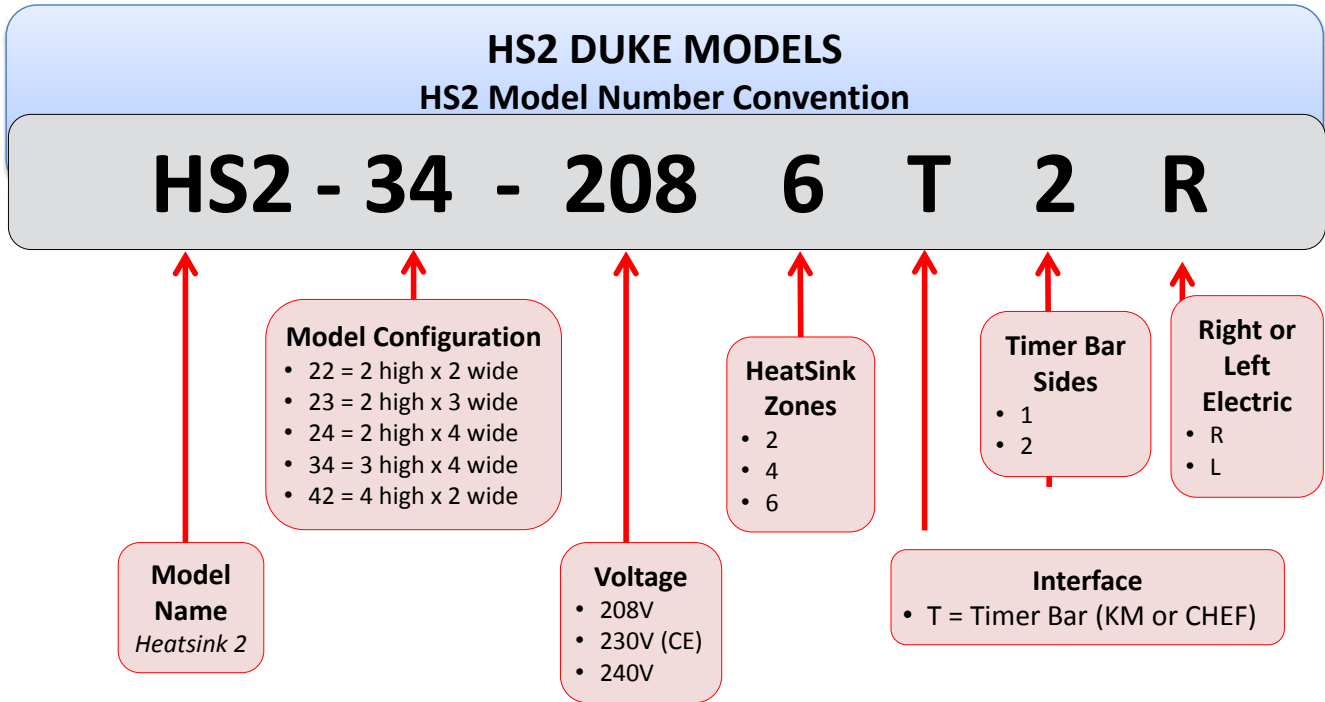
HS2 DUKE MODELS
HS2 Model Number Convention

HS2 - 34 - 208 6 T 2 R

Model Configuration
- 22 = 2 high x 2 wide
- 23 = 2 high x 3 wide
- 24 = 2 high x 4 wide
- 34 = 3 high x 4 wide
- 42 = 4 high x 2 wide

HeatSink Zones
- 2
- 4
- 6

Timer Bar Sides
- 1
- 2

Right or Left Electric
- R
- L

Model Name
Heatsink 2

Voltage
- 208V
- 230V (CE)
- 240V

Interface
- T = Timer Bar (KM or CHEF)